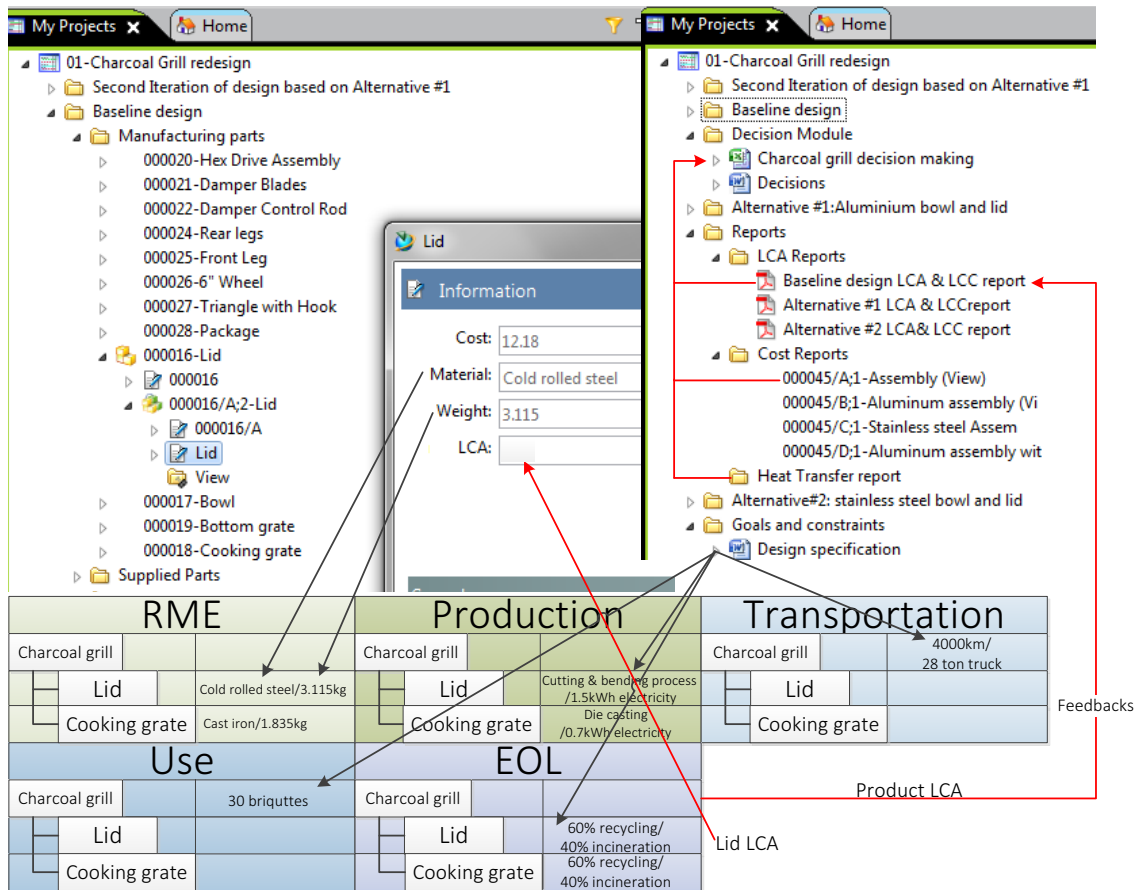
My Projects ✕ Home

01-Charcoal Grill redesign
Second Iteration of design based on Alternative #1
Baseline design
Manufacturing parts
000020-Hex Drive Assembly
000021-Damper Blades
000022-Damper Control Rod
000024-Rear legs
000025-Front Leg
000026-6" Wheel
000027-Triangle with Hook
000028-Package
000016-Lid
000016
000016/A;2-Lid
000016/A
Lid
View
000017-Bowl
000019-Bottom grate
000018-Cooking grate
Supplied Parts

Lid
Information
Cost: 12.18
Material: Cold rolled steel
Weight: 3.115
LCA:

My Projects ✕ Home

01-Charcoal Grill redesign
Second Iteration of design based on Alternative #1
Baseline design
Decision Module
Charcoal grill decision making
Decisions
Alternative #1:Aluminium bowl and lid
Reports
LCA Reports
Baseline design LCA & LCC report
Alternative #1 LCA & LCCreport
Alternative #2 LCA& LCC report
Cost Reports
000045/A;1-Assembly (View)
000045/B;1-Aluminum assembly (Vi
000045/C;1-Stainless steel Assem
000045/D;1-Aluminum assembly wit
Heat Transfer report
Alternative#2: stainless steel bowl and lid
Goals and constraints
Design specification

| RME | | |
|---|---|---|
| Charcoal grill | | |
| Lid | | Cold rolled steel/3.115kg |
| Cooking grate | | Cast iron/1.835kg |

| Production | | |
|---|---|---|
| Charcoal grill | | |
| Lid | | Cutting & bending process /1.5kWh electricity |
| Cooking grate | | Die casting /0.7kWh electricity |

| Transportation | | |
|---|---|---|
| Charcoal grill | | 4000km/ 28 ton truck |
| Lid | | |
| Cooking grate | | |

| Use | | |
|---|---|---|
| Charcoal grill | | 30 briquttes |
| Lid | | |
| Cooking grate | | |

| EOL | | |
|---|---|---|
| Charcoal grill | | |
| Lid | | 60% recycling/ 40% incineration |
| Cooking grate | | 60% recycling/ 40% incineration |

Feedbacks
Product LCA
Lid LCA